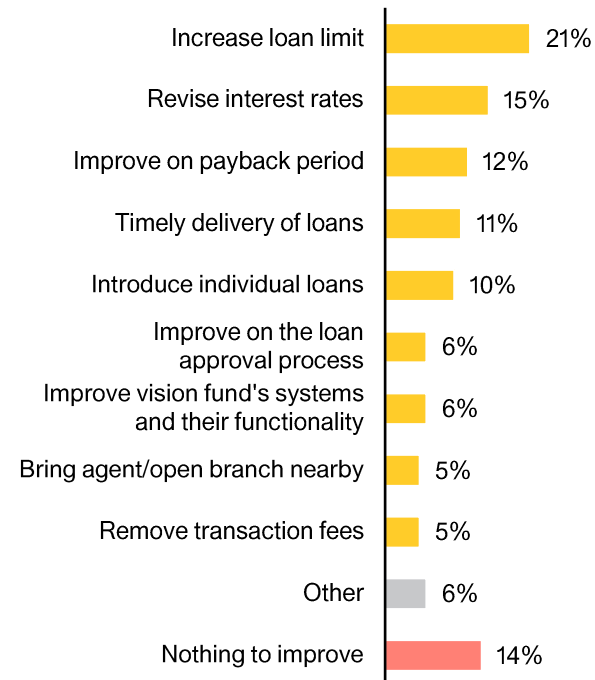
Increase loan limit 21%
Revise interest rates 15%
Improve on payback period 12%
Timely delivery of loans 11%
Introduce individual loans 10%
Improve on the loan approval process 6%
Improve vision fund's systems and their functionality 6%
Bring agent/open branch nearby 5%
Remove transaction fees 5%
Other 6%
Nothing to improve 14%